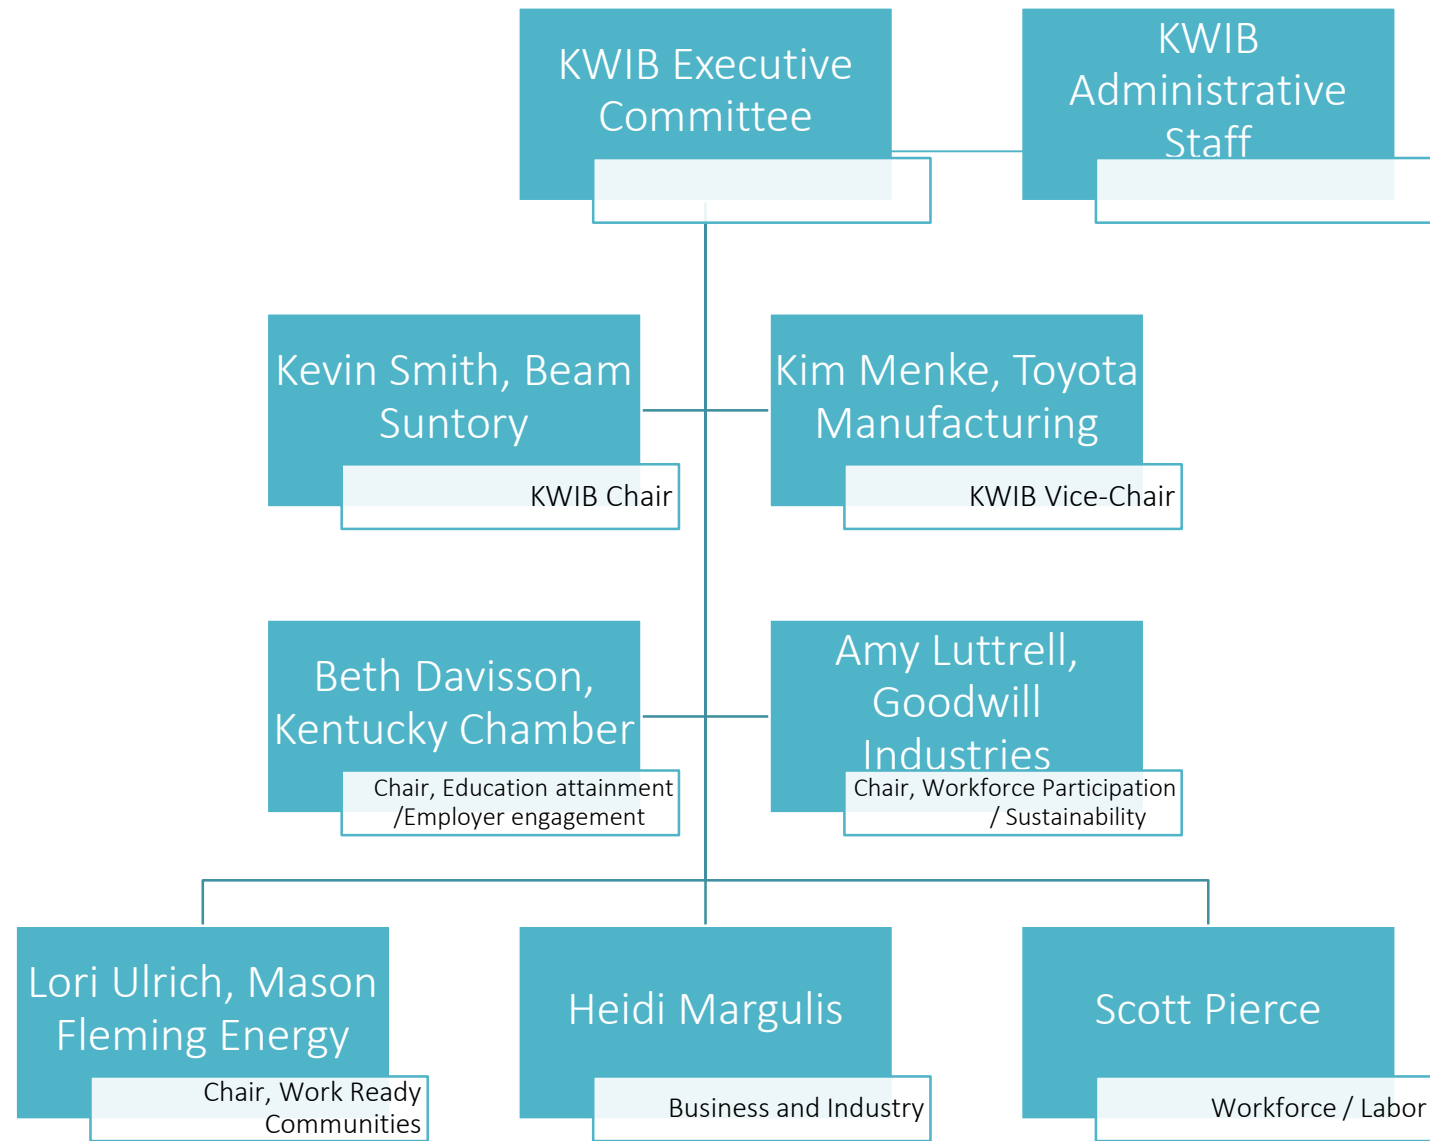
KWIB Executive Committee

KWIB Administrative Staff

Kevin Smith, Beam Suntory
KWIB Chair

Kim Menke, Toyota Manufacturing
KWIB Vice-Chair

Beth Davisson, Kentucky Chamber
Chair, Education attainment /Employer engagement

Amy Luttrell, Goodwill Industries
Chair, Workforce Participation / Sustainability

Lori Ulrich, Mason Fleming Energy
Chair, Work Ready Communities

Heidi Margulis
Business and Industry

Scott Pierce
Workforce / Labor